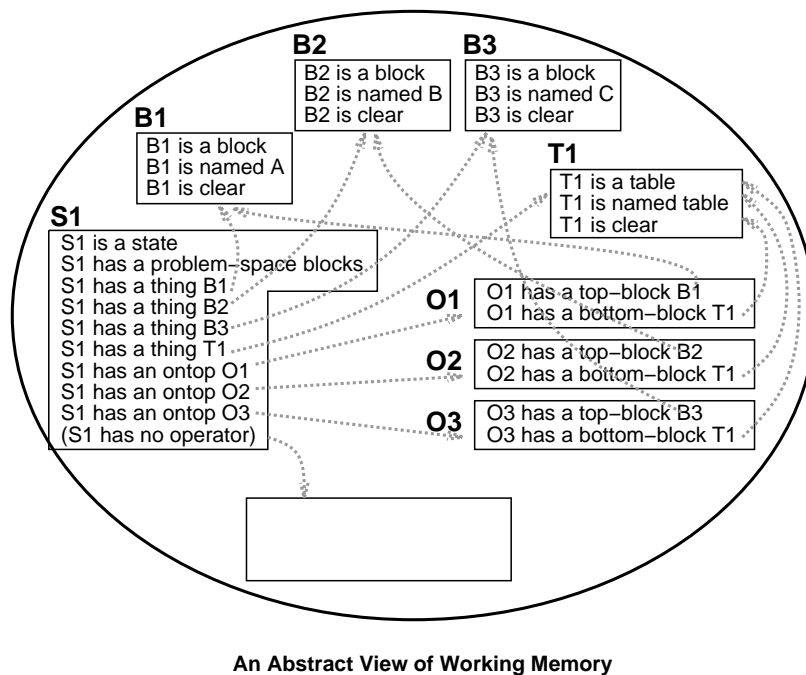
B2
B2 is a block
B2 is named B
B2 is clear

B3
B3 is a block
B3 is named C
B3 is clear

B1
B1 is a block
B1 is named A
B1 is clear

T1
T1 is a table
T1 is named table
T1 is clear

S1
S1 is a state
S1 has a problem−space blocks
S1 has a thing B1
S1 has a thing B2
S1 has a thing B3
S1 has a thing T1
S1 has an ontop O1
S1 has an ontop O2
S1 has an ontop O3
(S1 has no operator)

O1
O1 has a top−block B1
O1 has a bottom−block T1

O2
O2 has a top−block B2
O2 has a bottom−block T1

O3
O3 has a top−block B3
O3 has a bottom−block T1

An Abstract View of Working Memory